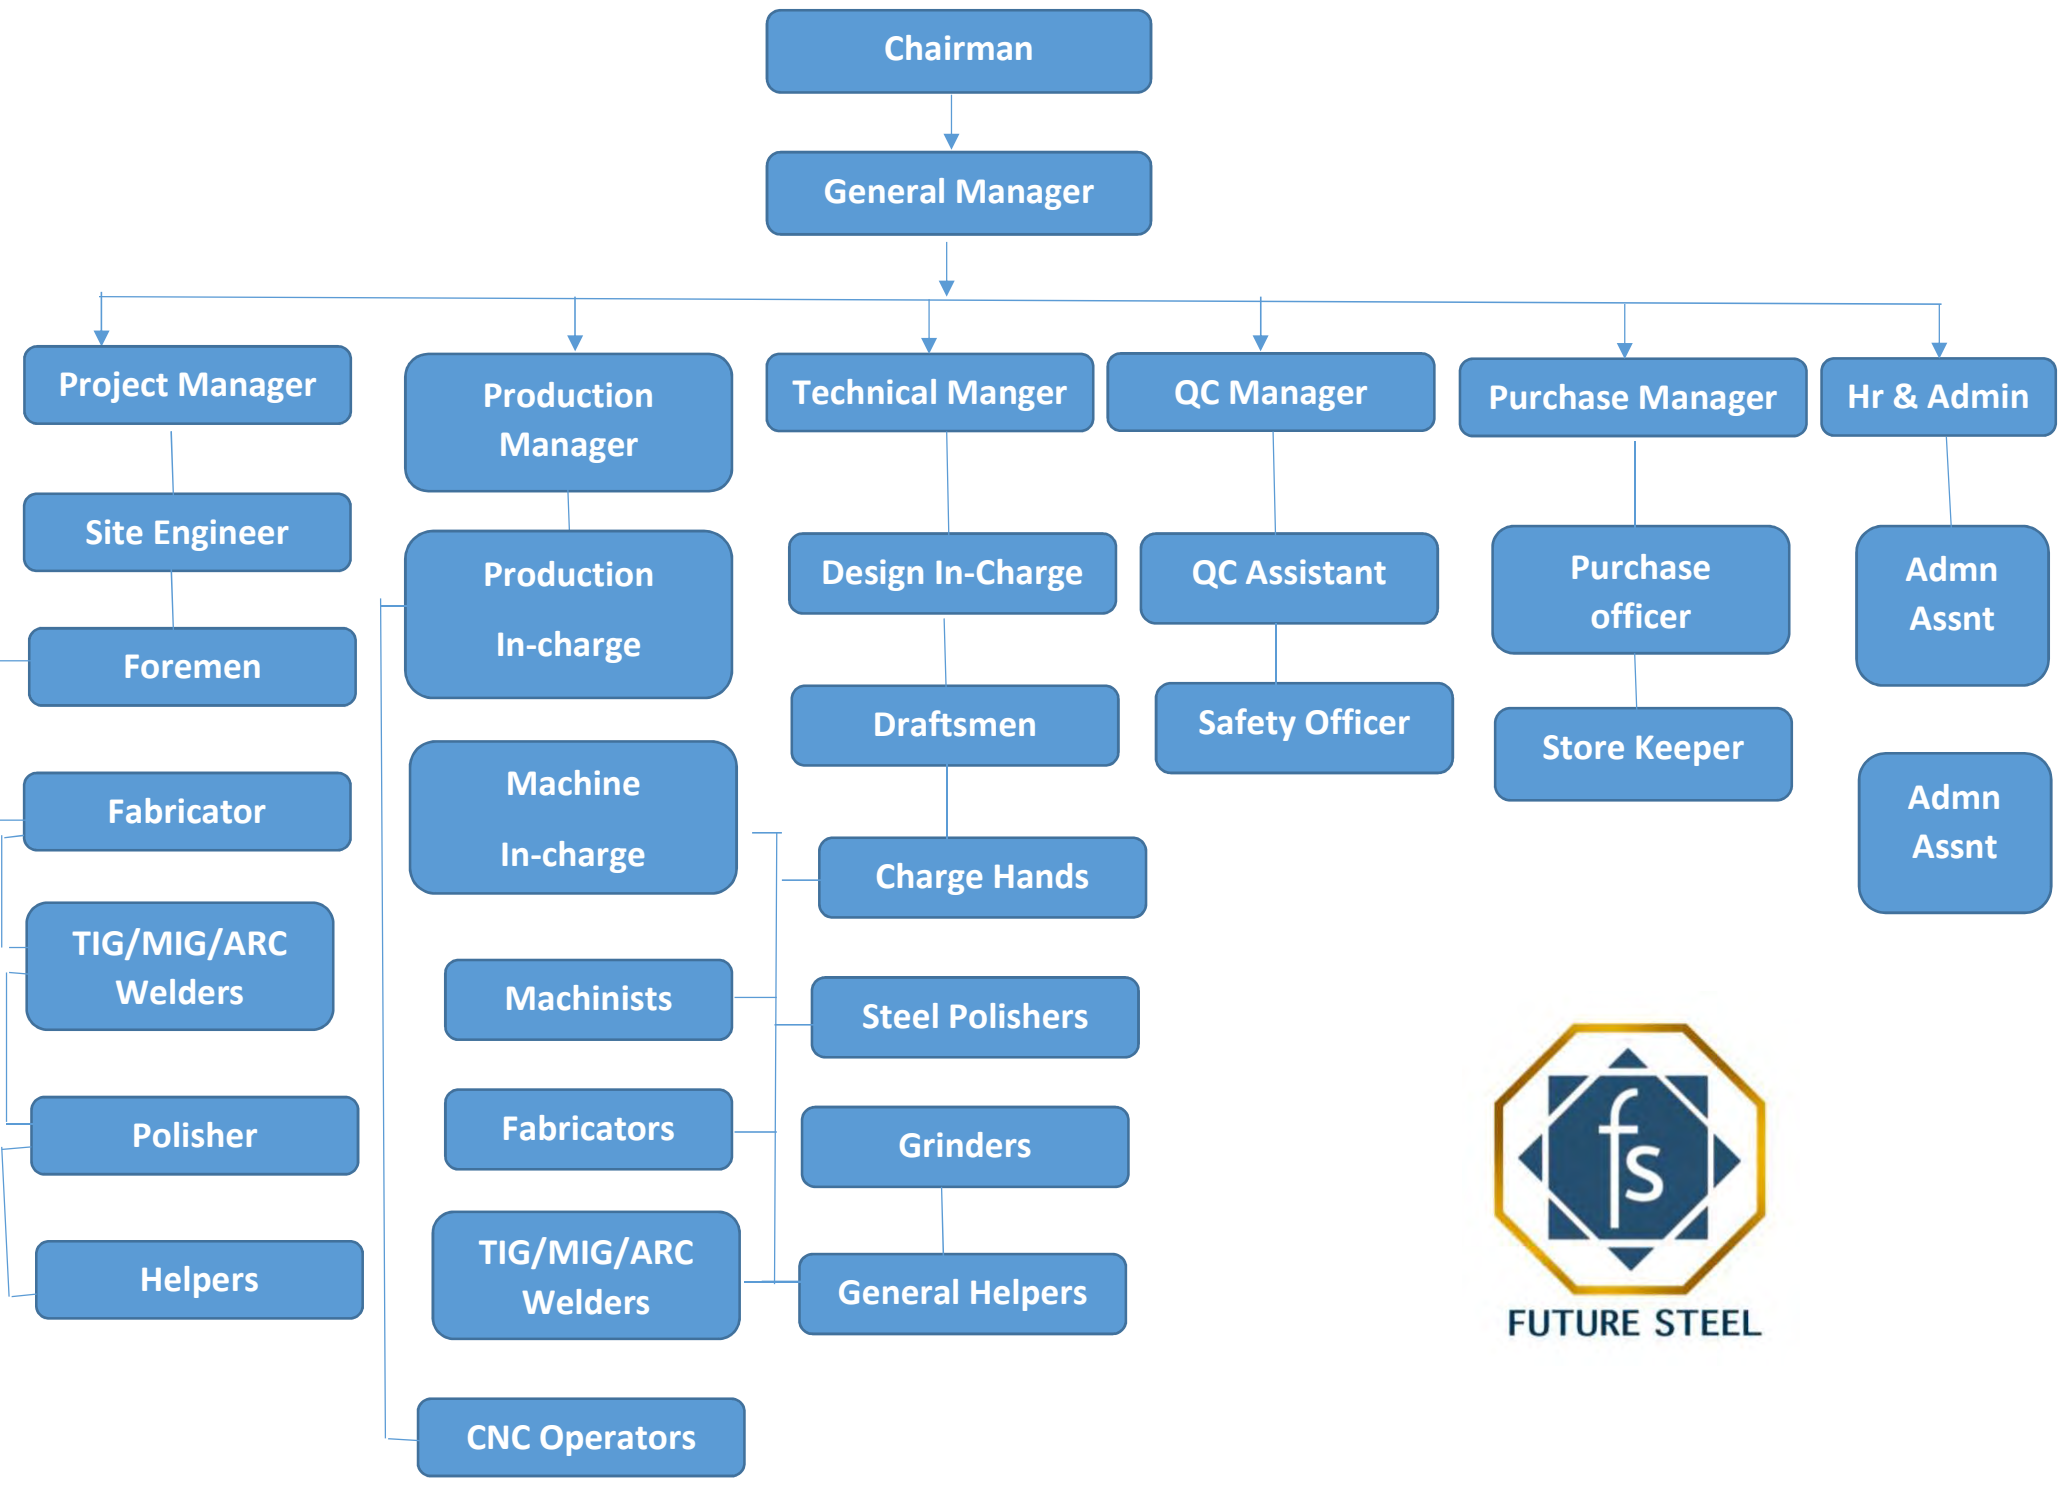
Chairman

General Manager

Project Manager

Site Engineer

Foremen

Fabricator

TIG/MIG/ARC Welders

Polisher

Helpers

Production Manager

Production In-charge

Machine In-charge

Machinists

Fabricators

TIG/MIG/ARC Welders

CNC Operators

Technical Manger

Design In-Charge

Draftsmen

Charge Hands

Steel Polishers

Grinders

General Helpers

QC Manager

QC Assistant

Safety Officer

Purchase Manager

Purchase officer

Store Keeper

Hr & Admin

Admn Assnt

Admn Assnt

fs

FUTURE STEEL